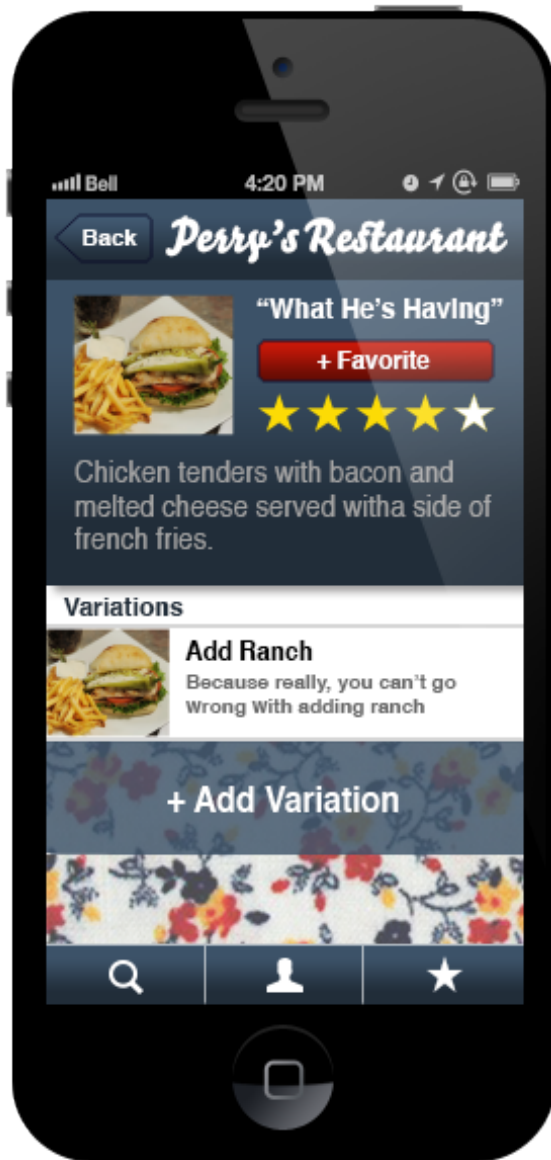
Bell 4:20 PM

Back Perry's Restaurant

"What He's Having"

+ Favorite

Chicken tenders with bacon and melted cheese served witha side of french fries.

Variations

Add Ranch

Because really, you can't go Wrong with adding ranch

+ Add Variation